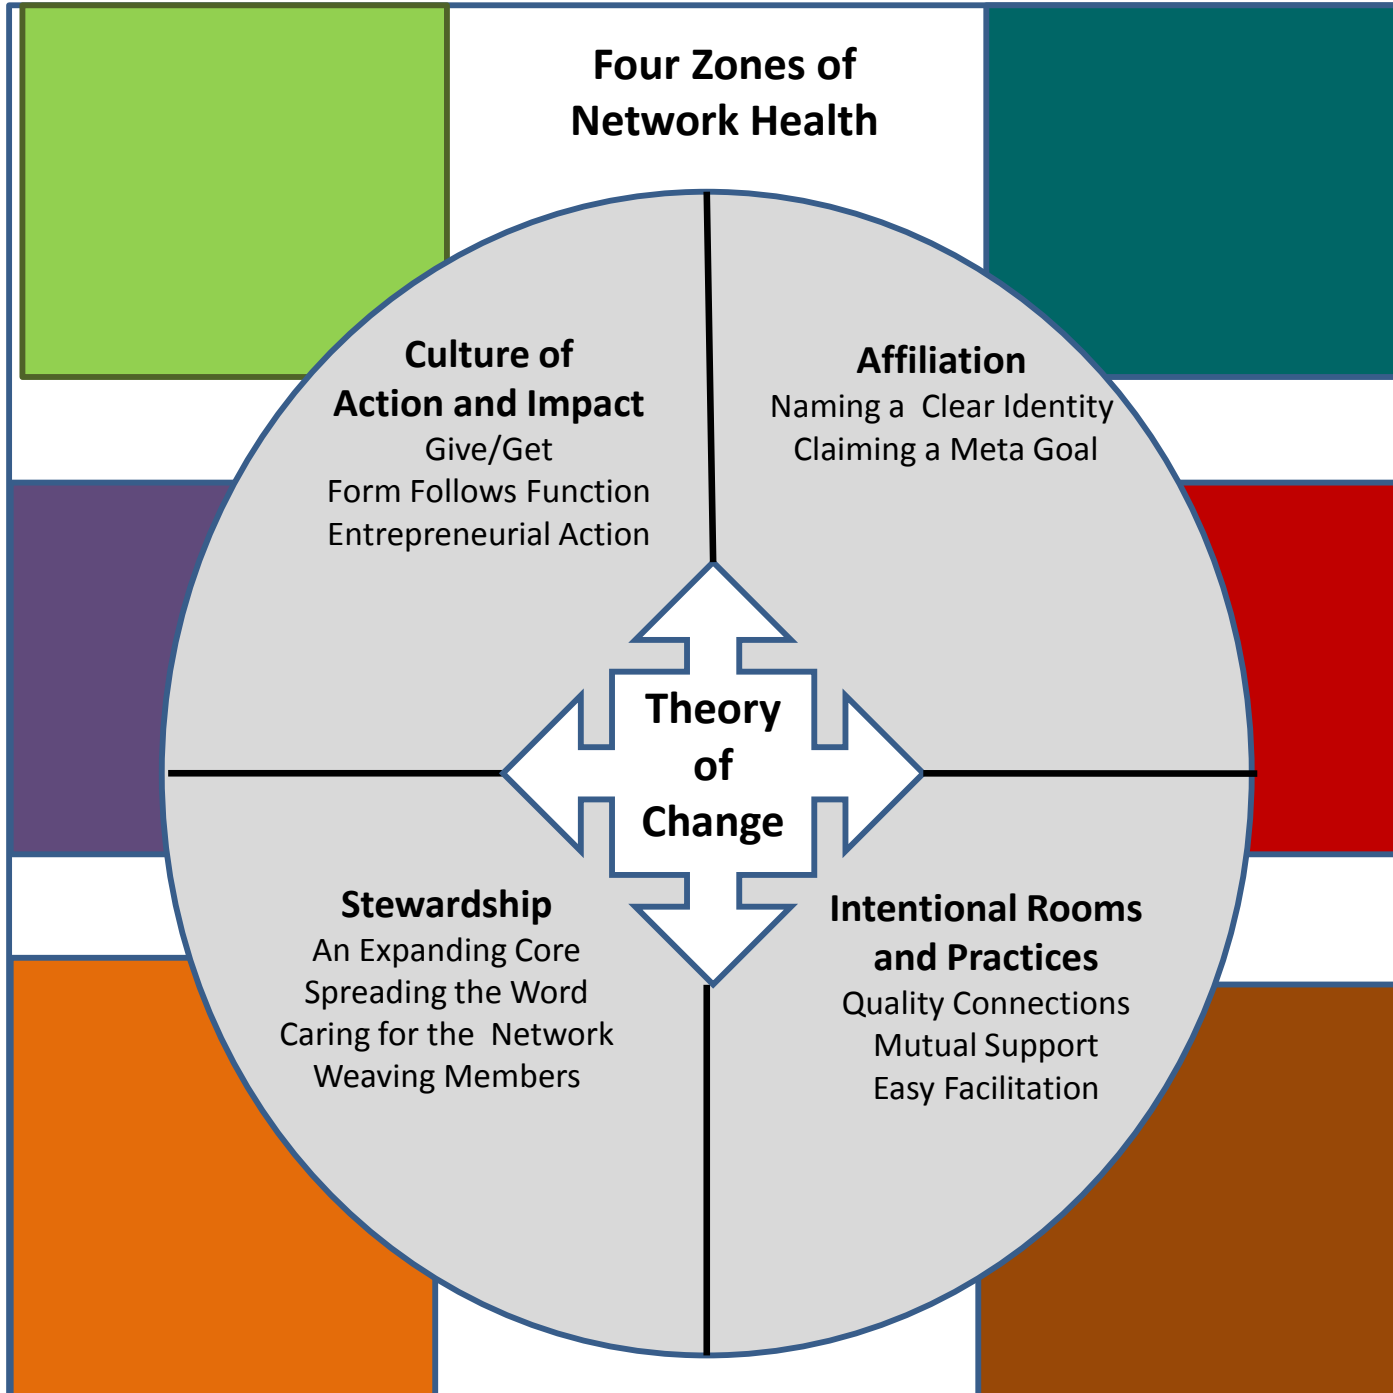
Four Zones of Network Health

Culture of Action and Impact
Give/Get
Form Follows Function
Entrepreneurial Action

Affiliation
Naming a Clear Identity
Claiming a Meta Goal

Theory of Change

Stewardship
An Expanding Core
Spreading the Word
Caring for the Network
Weaving Members

Intentional Rooms and Practices
Quality Connections
Mutual Support
Easy Facilitation